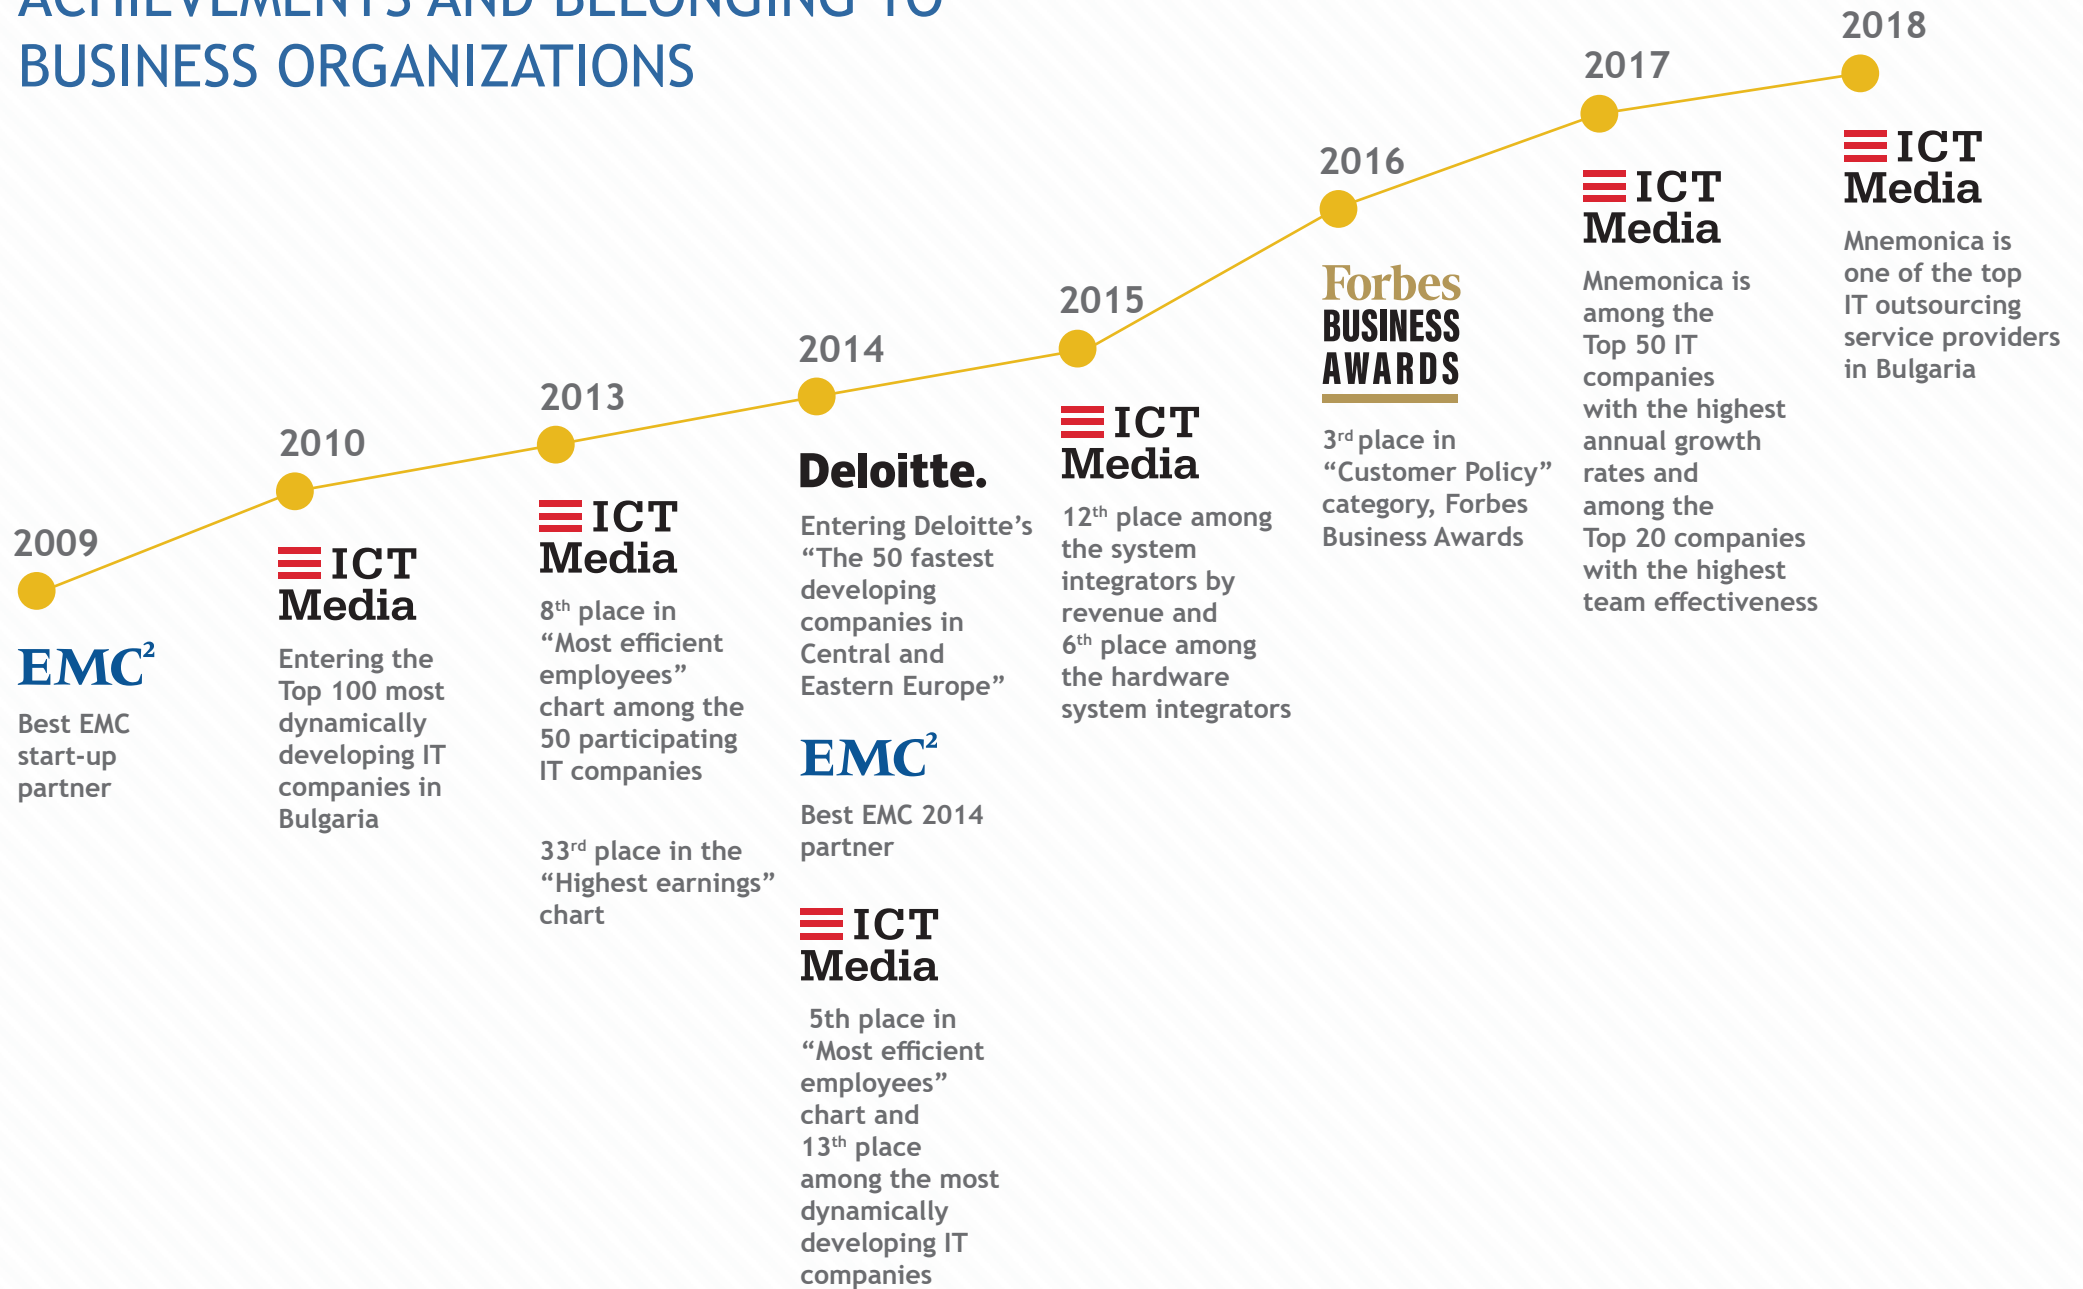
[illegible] AND BELONGING TO BUSINESS ORGANIZATIONS

2009

EMC²

Best EMC start-up partner

2010

ICT Media

Entering the Top 100 most dynamically developing IT companies in Bulgaria

2013

ICT Media

8$^{th}$ place in "Most efficient employees" chart among the 50 participating IT companies

33$^{rd}$ place in the "Highest earnings" chart

2014

Deloitte.

Entering Deloitte's "The 50 fastest developing companies in Central and Eastern Europe"

EMC²

Best EMC 2014 partner

ICT Media

5th place in "Most efficient employees" chart and 13$^{th}$ place among the most dynamically developing IT companies

2015

ICT Media

12$^{th}$ place among the system integrators by revenue and 6$^{th}$ place among the hardware system integrators

2016

Forbes BUSINESS AWARDS

3$^{rd}$ place in "Customer Policy" category, Forbes Business Awards

2017

ICT Media

Mnemonica is among the Top 50 IT companies with the highest annual growth rates and among the Top 20 companies with the highest team effectiveness

2018

ICT Media

Mnemonica is one of the top IT outsourcing service providers in Bulgaria